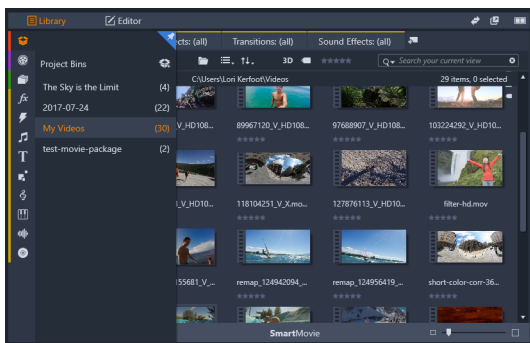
Library Editor

cts: (all) Transitions: (all) Sound Effects: (all)

Project Bins

The Sky is the Limit (4)

2017-07-24 (22)

My Videos (30)

test-movie-package (2)

3D

Search your current view

C:\Users\Lori Kerfoot\Videos

29 items, 0 selected

V_HD108... 89967120_V_HD108... 97688907_V_HD108... 103224292_V_HD10...

V_HD10... 118104251_V_X.mo... 127876113_V_HD10... filter-hd.mov

55681_V_... remap_124942094_... remap_124956419_... short-color-corr-36...

SmartMovie